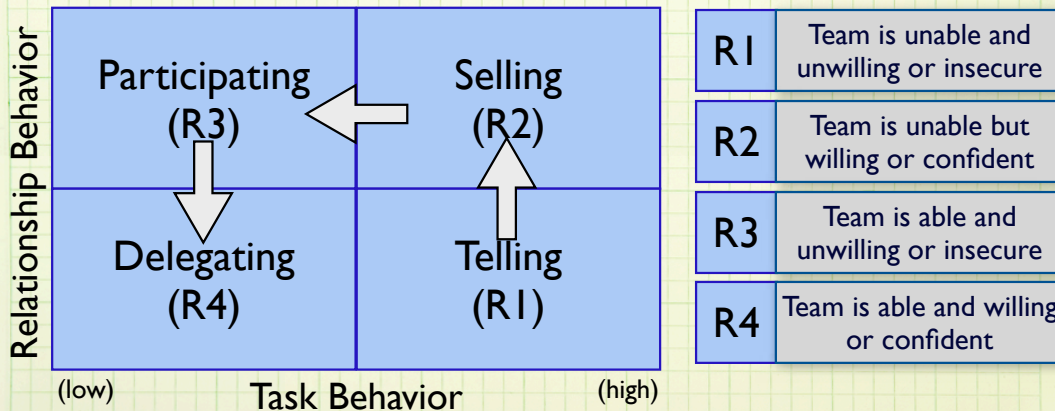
Relationship Behavior

| Participating (R3) | Selling (R2) |
|---|---|
| Delegating (R4) | Telling (R1) |

(low) Task Behavior (high)

| | |
|---|---|
| R1 | Team is unable and unwilling or insecure |
| R2 | Team is unable but willing or confident |
| R3 | Team is able and unwilling or insecure |
| R4 | Team is able and willing or confident |